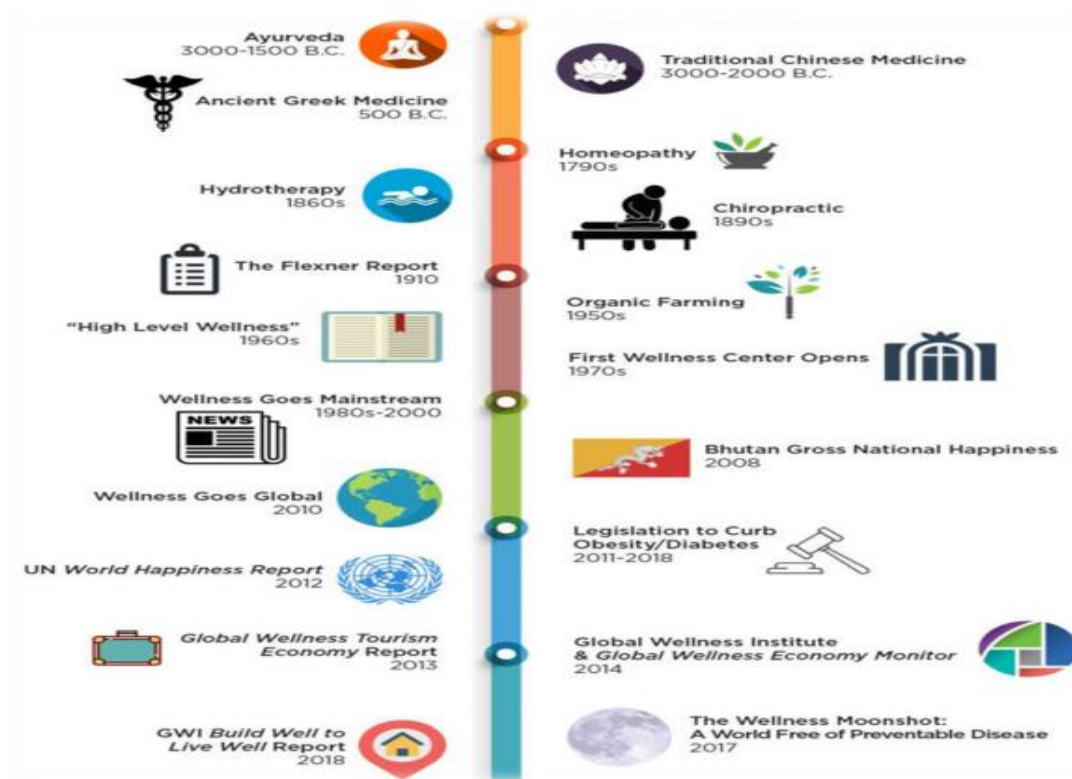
Ayurveda
3000-1500 B.C.

Traditional Chinese Medicine
3000-2000 B.C.

Ancient Greek Medicine
500 B.C.

Homeopathy
1790s

Hydrotherapy
1860s

Chiropractic
1890s

The Flexner Report
1910

Organic Farming
1950s

"High Level Wellness"
1960s

First Wellness Center Opens
1970s

Wellness Goes Mainstream
1980s-2000

NEWS

Bhutan Gross National Happiness
2008

Wellness Goes Global
2010

Legislation to Curb Obesity/Diabetes
2011-2018

UN *World Happiness Report*
2012

*Global Wellness Tourism Economy* Report
2013

Global Wellness Institute & *Global Wellness Economy Monitor*
2014

GWI *Build Well to Live Well* Report
2018

The Wellness Moonshot: A World Free of Preventable Disease
2017